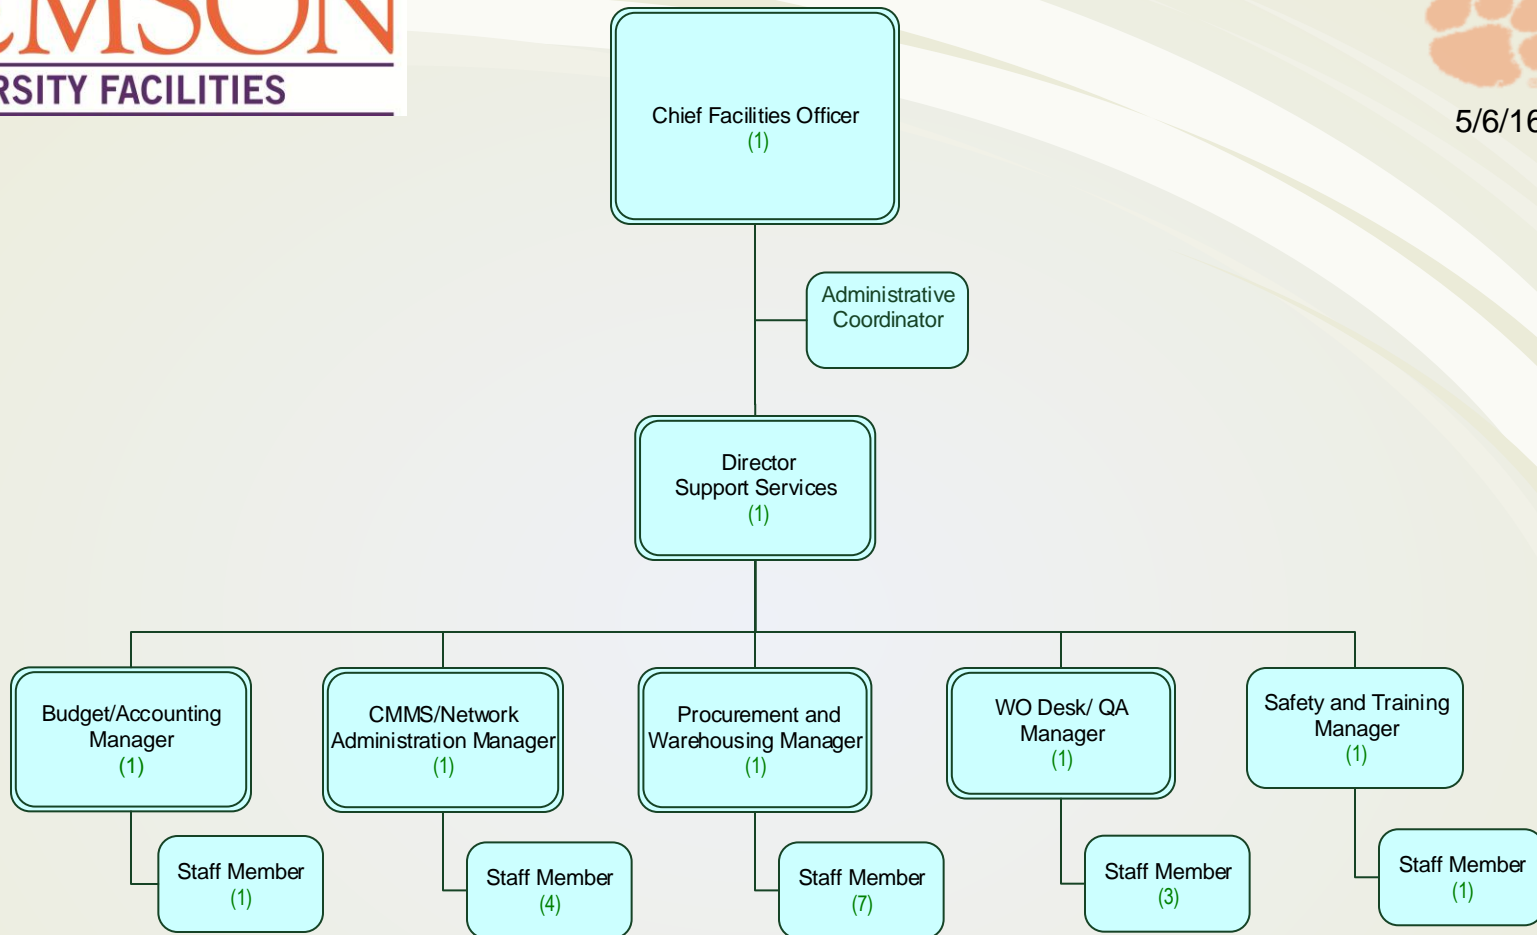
MSON
RSITY FACILITIES

5/6/16

Chief Facilities Officer
(1)

Administrative Coordinator

Director
Support Services
(1)

Budget/Accounting Manager
(1)

Staff Member
(1)

CMMS/Network Administration Manager
(1)

Staff Member
(4)

Procurement and Warehousing Manager
(1)

Staff Member
(7)

WO Desk/ QA Manager
(1)

Staff Member
(3)

Safety and Training Manager
(1)

Staff Member
(1)